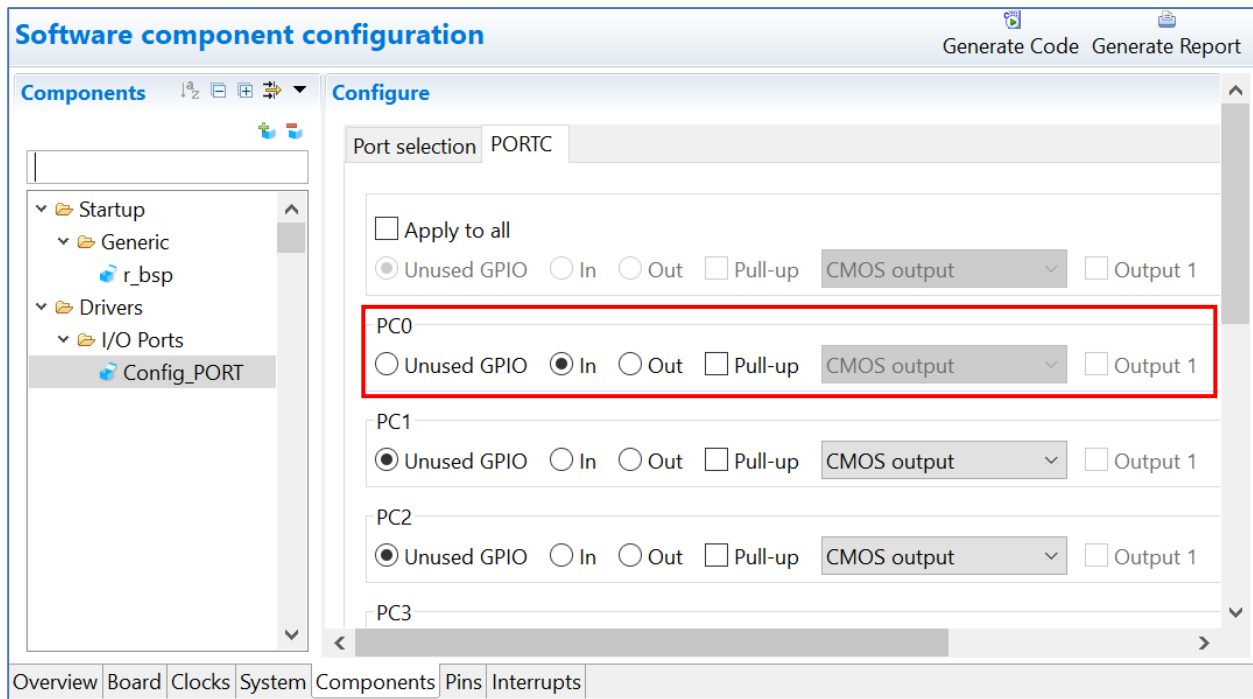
Software component configuration

Generate Code Generate Report

Components

Startup
Generic
r_bsp
Drivers
I/O Ports
Config_PORT

Configure

Port selection PORTC

Apply to all
Unused GPIO In Out Pull-up CMOS output Output 1

PC0
Unused GPIO In Out Pull-up CMOS output Output 1

PC1
Unused GPIO In Out Pull-up CMOS output Output 1

PC2
Unused GPIO In Out Pull-up CMOS output Output 1

PC3

Overview Board Clocks System Components Pins Interrupts